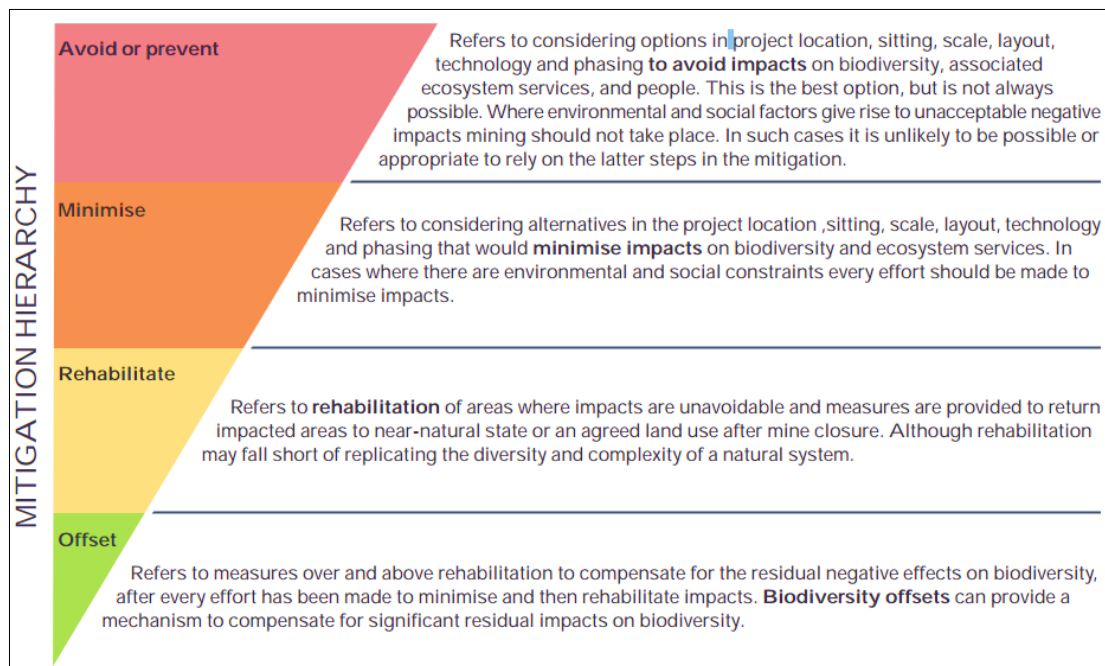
MITIGATION HIERARCHY

Avoid or prevent

Refers to considering options in project location, sitting, scale, layout, technology and phasing **to avoid impacts** on biodiversity, associated ecosystem services, and people. This is the best option, but is not always possible. Where environmental and social factors give rise to unacceptable negative impacts mining should not take place. In such cases it is unlikely to be possible or appropriate to rely on the latter steps in the mitigation.

Minimise

Refers to considering alternatives in the project location ,sitting, scale, layout, technology and phasing that would **minimise impacts** on biodiversity and ecosystem services. In cases where there are environmental and social constraints every effort should be made to minimise impacts.

Rehabilitate

Refers to **rehabilitation** of areas where impacts are unavoidable and measures are provided to return impacted areas to near-natural state or an agreed land use after mine closure. Although rehabilitation may fall short of replicating the diversity and complexity of a natural system.

Offset

Refers to measures over and above rehabilitation to compensate for the residual negative effects on biodiversity, after every effort has been made to minimise and then rehabilitate impacts. **Biodiversity offsets** can provide a mechanism to compensate for significant residual impacts on biodiversity.